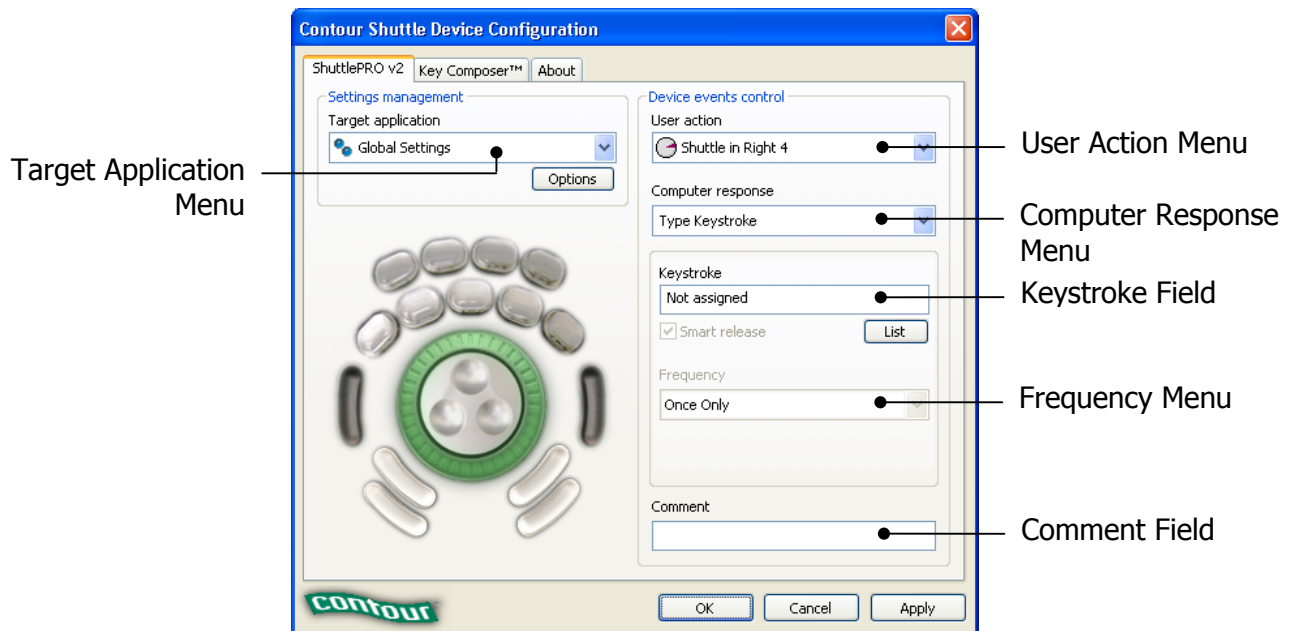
Contour Shuttle Device Configuration

ShuttlePRO v2 | Key Composer™ | About

Settings management
Target application
Global Settings
Options

Device events control
User action
Shuttle in Right 4
Computer response
Type Keystroke
Keystroke
Not assigned
Smart release
List
Frequency
Once Only
Comment

contour

OK | Cancel | Apply

Target Application Menu
User Action Menu
Computer Response Menu
Keystroke Field
Frequency Menu
Comment Field